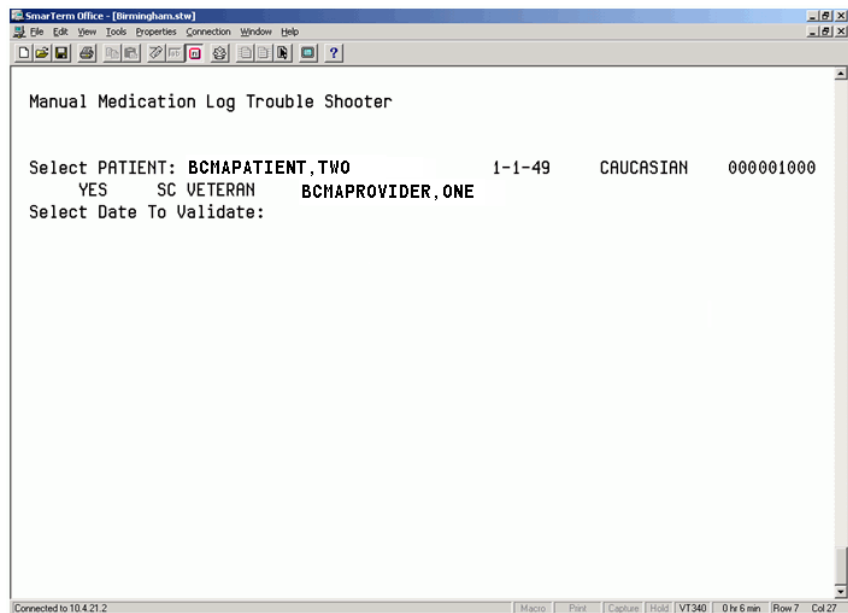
SmarTerm Office - [Birmingham.stw]

File Edit View Tools Properties Connection Window Help

Manual Medication Log Trouble Shooter

Select PATIENT: BCMAPATIENT,TWO 1-1-49 CAUCASIAN 000001000
YES SC VETERAN BCMAPROVIDER,ONE
Select Date To Validate:

Connected to 10.4.21.2 | Macro | Print | Capture | Hold | VT340 | 0 hr 6 min | Row 7 | Col 27